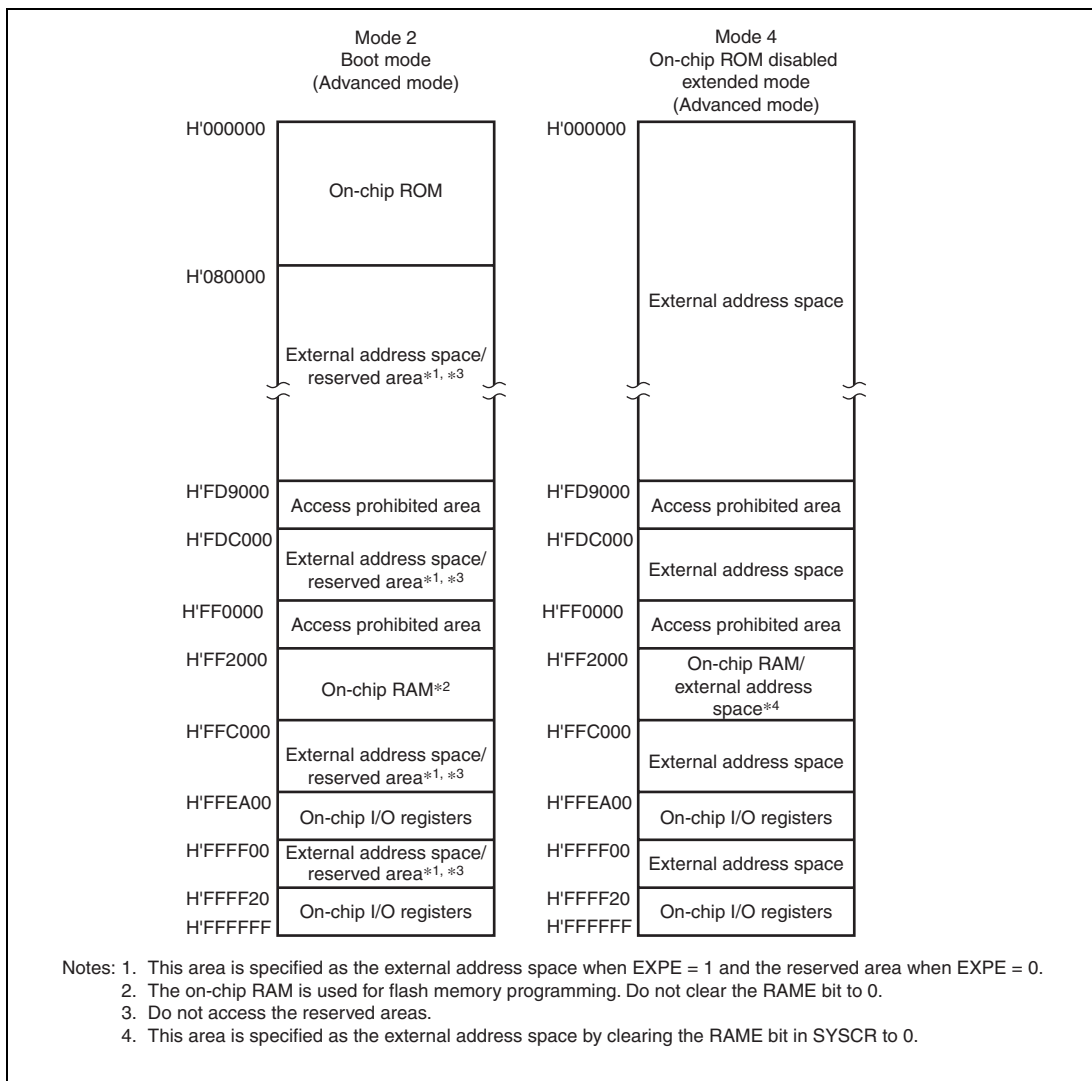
Mode 2
Boot mode
(Advanced mode)

H'000000
On-chip ROM
H'080000
External address space/ reserved area*1, *3
H'FD9000
Access prohibited area
H'FDC000
External address space/ reserved area*1, *3
H'FF0000
Access prohibited area
H'FF2000
On-chip RAM*2
H'FFC000
External address space/ reserved area*1, *3
H'FFEA00
On-chip I/O registers
H'FFFF00
External address space/ reserved area*1, *3
H'FFFF20
H'FFFFFF
On-chip I/O registers

Mode 4
On-chip ROM disabled extended mode
(Advanced mode)

H'000000
External address space
H'FD9000
Access prohibited area
H'FDC000
External address space
H'FF0000
Access prohibited area
H'FF2000
On-chip RAM/ external address space*4
H'FFC000
External address space
H'FFEA00
On-chip I/O registers
H'FFFF00
External address space
H'FFFF20
H'FFFFFF
On-chip I/O registers

Notes: 1. This area is specified as the external address space when EXPE = 1 and the reserved area when EXPE = 0.
2. The on-chip RAM is used for flash memory programming. Do not clear the RAME bit to 0.
3. Do not access the reserved areas.
4. This area is specified as the external address space by clearing the RAME bit in SYSCR to 0.